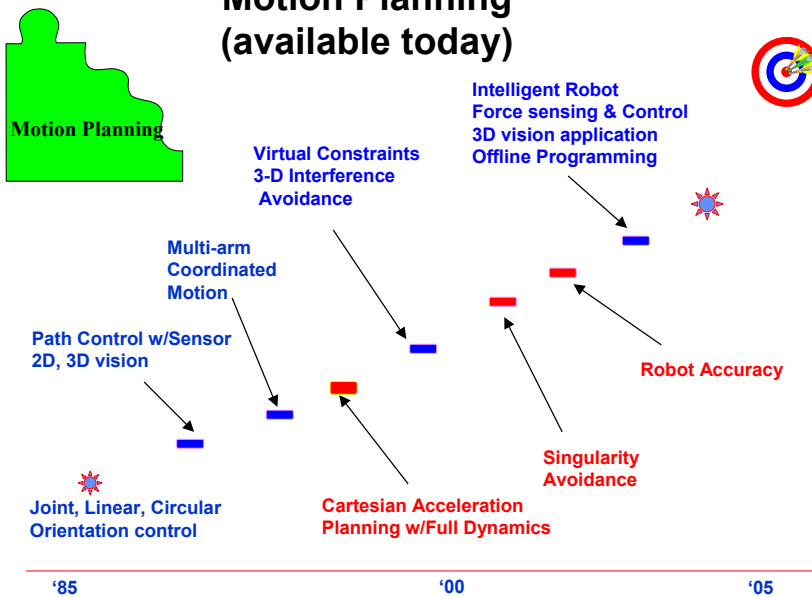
Motion Planning
(available today)

Motion Planning

Intelligent Robot
Force sensing & Control
3D vision application
Offline Programming

Virtual Constraints
3-D Interference
Avoidance

Multi-arm
Coordinated
Motion

Path Control w/Sensor
2D, 3D vision

Robot Accuracy

Singularity
Avoidance

Joint, Linear, Circular
Orientation control

Cartesian Acceleration
Planning w/Full Dynamics

'85

'00

'05